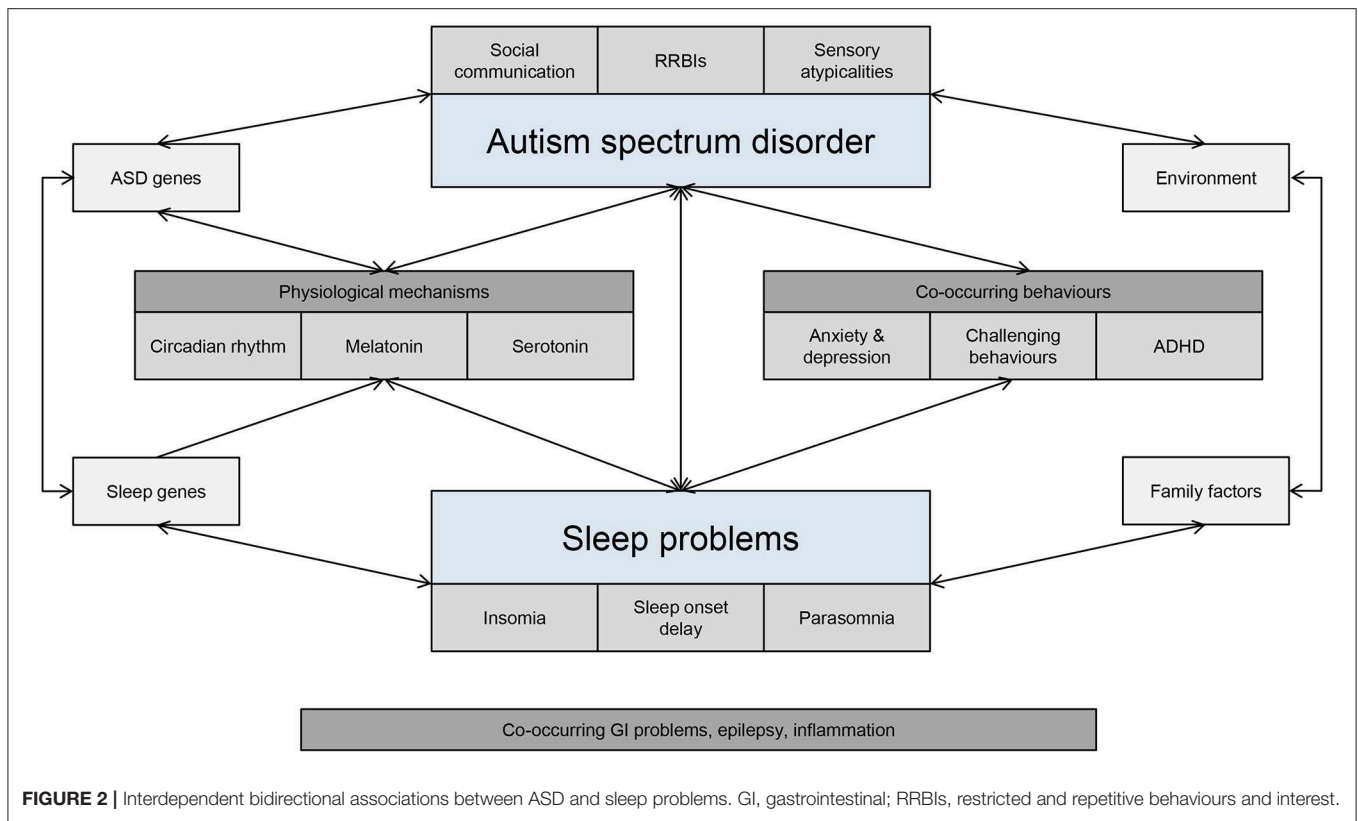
Social communication | RRBIs | Sensory atypicalities

Autism spectrum disorder

ASD genes

Environment

Physiological mechanisms

Circadian rhythm | Melatonin | Serotonin

Co-occurring behaviours

Anxiety & depression | Challenging behaviours | ADHD

Sleep genes

Family factors

Sleep problems

Insomia | Sleep onset delay | Parasomnia

Co-occurring GI problems, epilepsy, inflammation

**FIGURE 2 |** Interdependent bidirectional associations between ASD and sleep problems. GI, gastrointestinal; RRBIs, restricted and repetitive behaviours and interest.